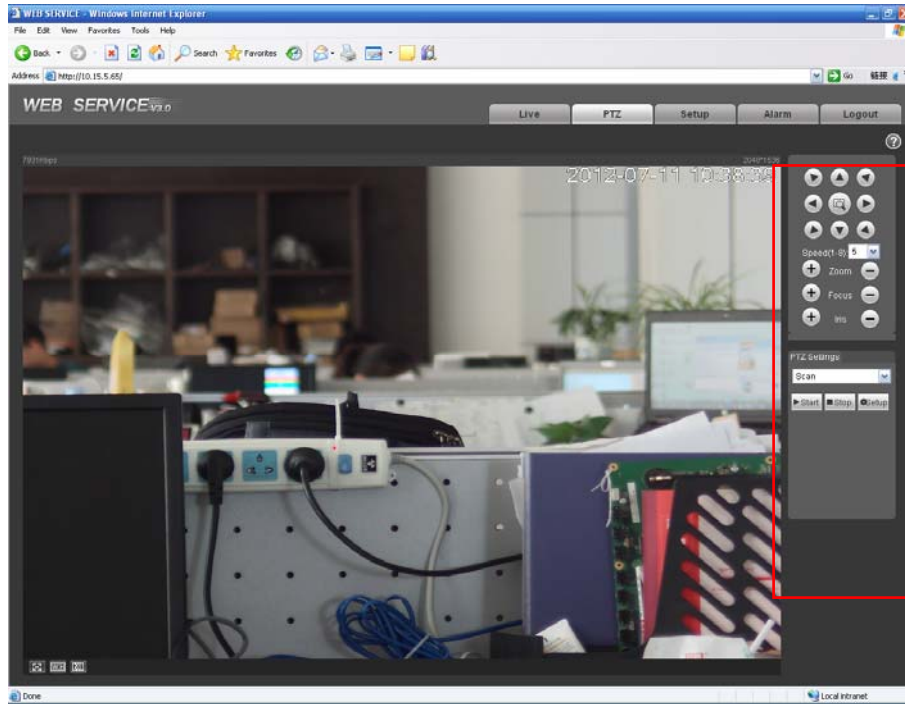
WEB SERVICE - Windows Internet Explorer

File Edit View Favorites Tools Help

Back Search Favorites

Address http://10.15.5.65/

Go 链接

WEB SERVICE V3.0

Live PTZ Setup Alarm Logout

?

781Kbps 2048*1536

2012-07-11 10:38:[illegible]

Speed(1-8) 5

Zoom

Focus

Iris

PTZ Settings

Scan

Start Stop Setup

Done

Local intranet